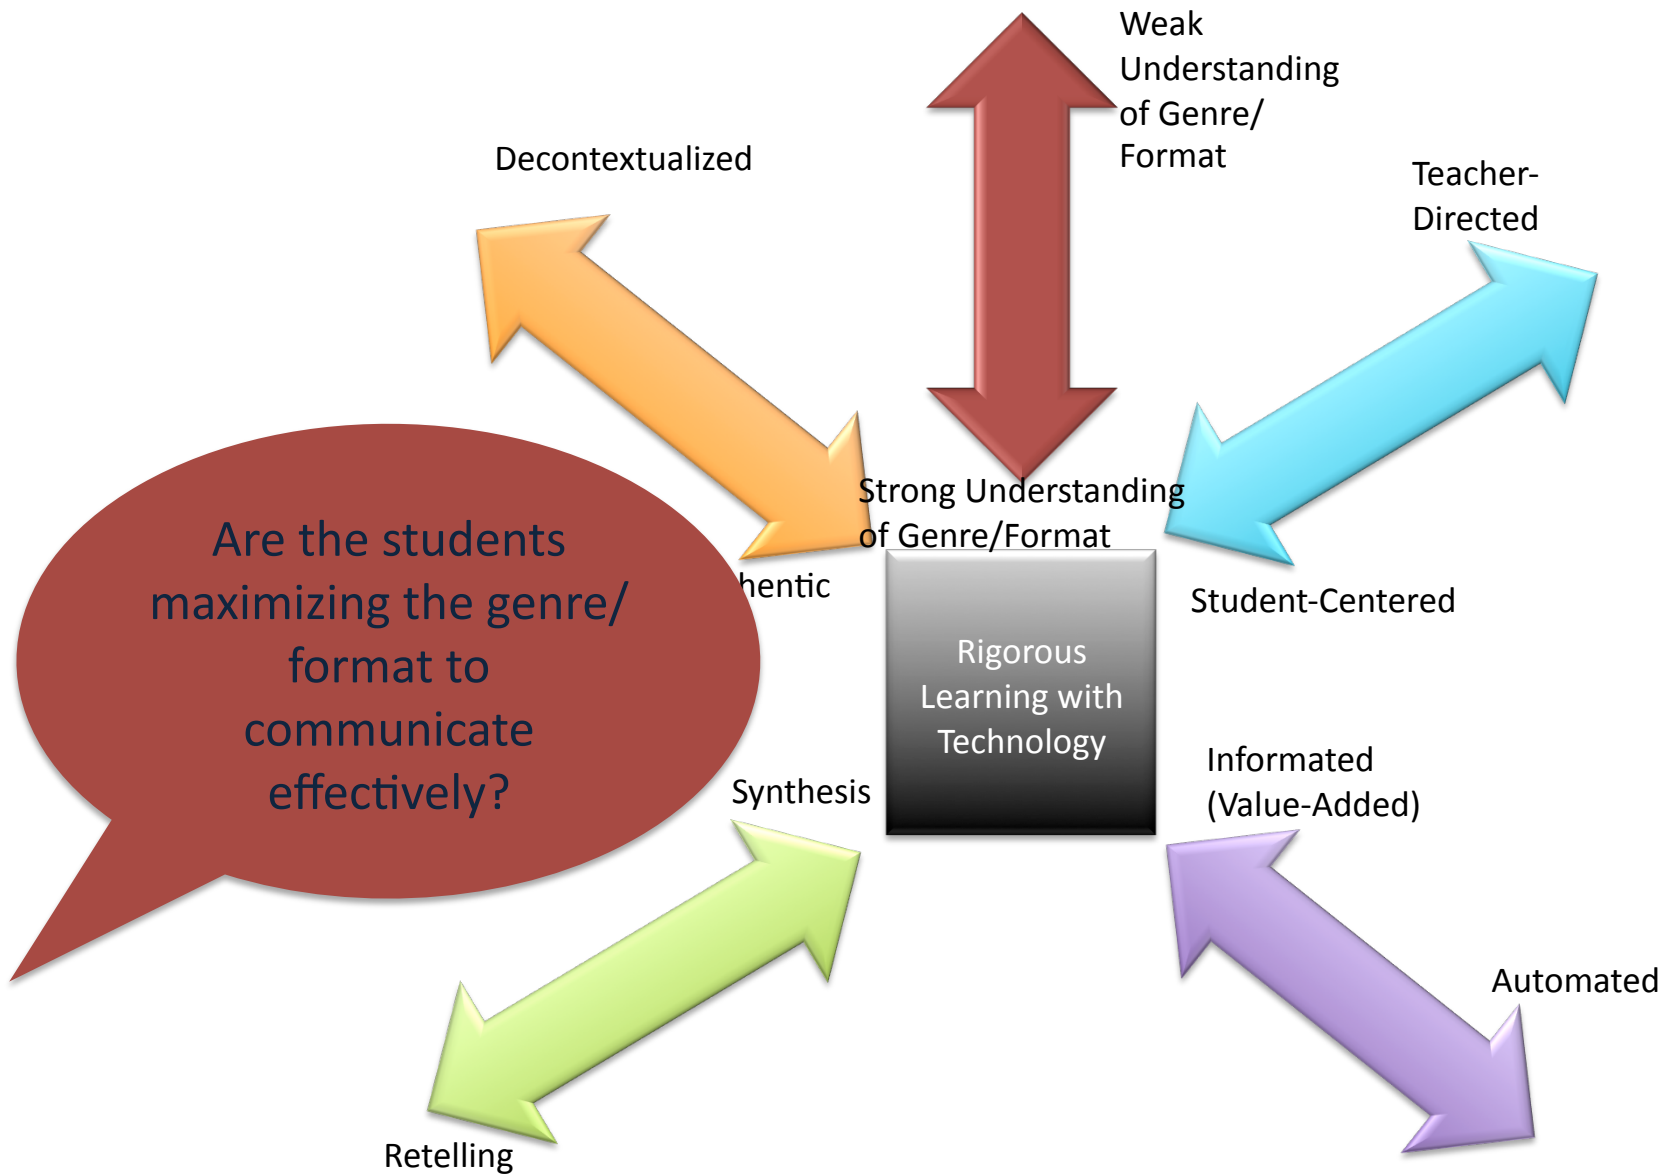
Weak Understanding of Genre/ Format

Decontextualized

Teacher-Directed

Strong Understanding of Genre/Format

Are the students maximizing the genre/ format to communicate effectively?

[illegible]hentic

Rigorous Learning with Technology

Student-Centered

Informated (Value-Added)

Synthesis

Automated

Retelling